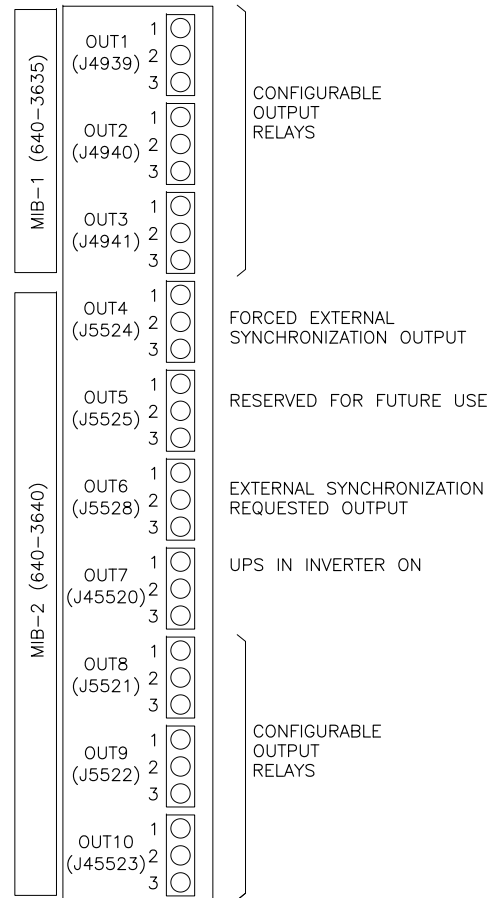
MIB-1 (640-3635)

OUT1 (J4939) 1 2 3

OUT2 (J4940) 1 2 3

OUT3 (J4941) 1 2 3

CONFIGURABLE OUTPUT RELAYS

MIB-2 (640-3640)

OUT4 (J5524) 1 2 3

FORCED EXTERNAL SYNCHRONIZATION OUTPUT

OUT5 (J5525) 1 2 3

RESERVED FOR FUTURE USE

OUT6 (J5528) 1 2 3

EXTERNAL SYNCHRONIZATION REQUESTED OUTPUT

OUT7 (J45520) 1 2 3

UPS IN INVERTER ON

OUT8 (J5521) 1 2 3

OUT9 (J5522) 1 2 3

OUT10 (J45523) 1 2 3

CONFIGURABLE OUTPUT RELAYS